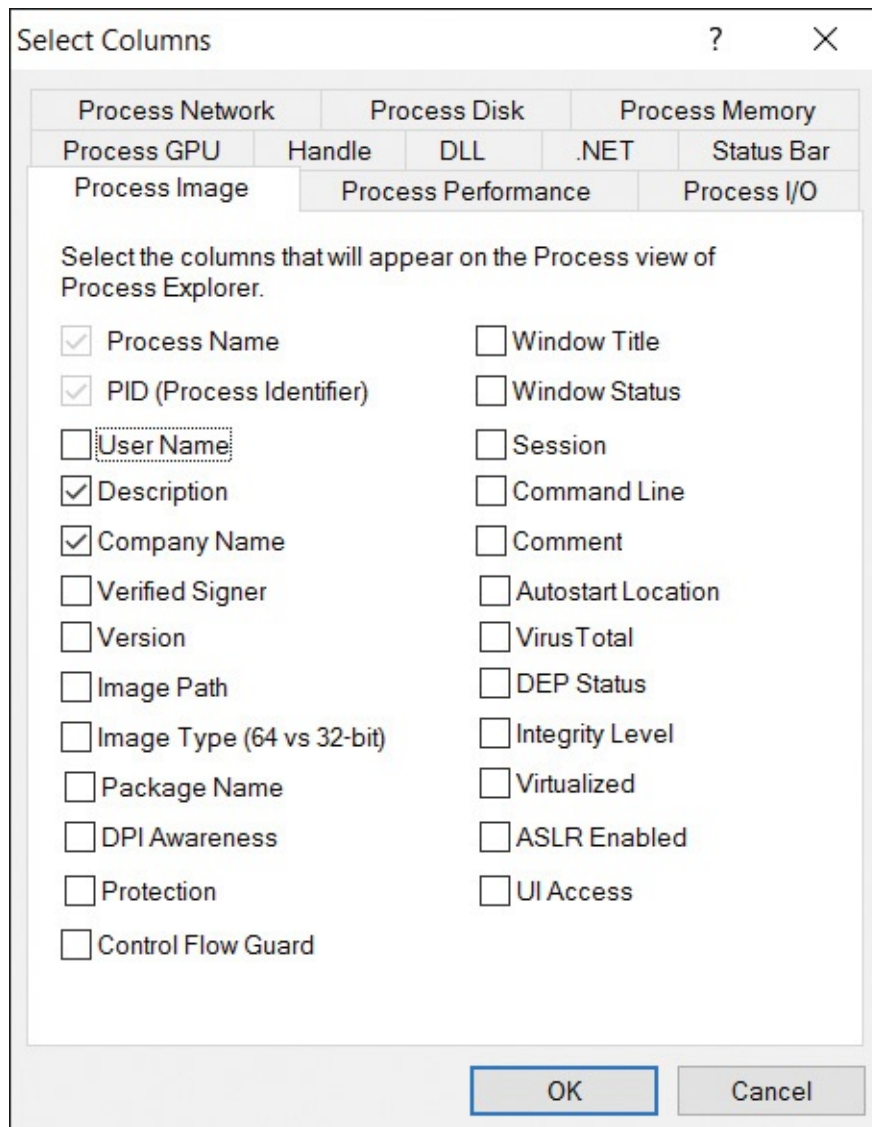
Select Columns ? ×

Process Network | Process Disk | Process Memory
Process GPU | Handle | DLL | .NET | Status Bar
Process Image | Process Performance | Process I/O

Select the columns that will appear on the Process view of Process Explorer.

☑ Process Name
☑ PID (Process Identifier)
☐ User Name
☑ Description
☑ Company Name
☐ Verified Signer
☐ Version
☐ Image Path
☐ Image Type (64 vs 32-bit)
☐ Package Name
☐ DPI Awareness
☐ Protection
☐ Control Flow Guard

☐ Window Title
☐ Window Status
☐ Session
☐ Command Line
☐ Comment
☐ Autostart Location
☐ VirusTotal
☐ DEP Status
☐ Integrity Level
☐ Virtualized
☐ ASLR Enabled
☐ UI Access

OK
Cancel